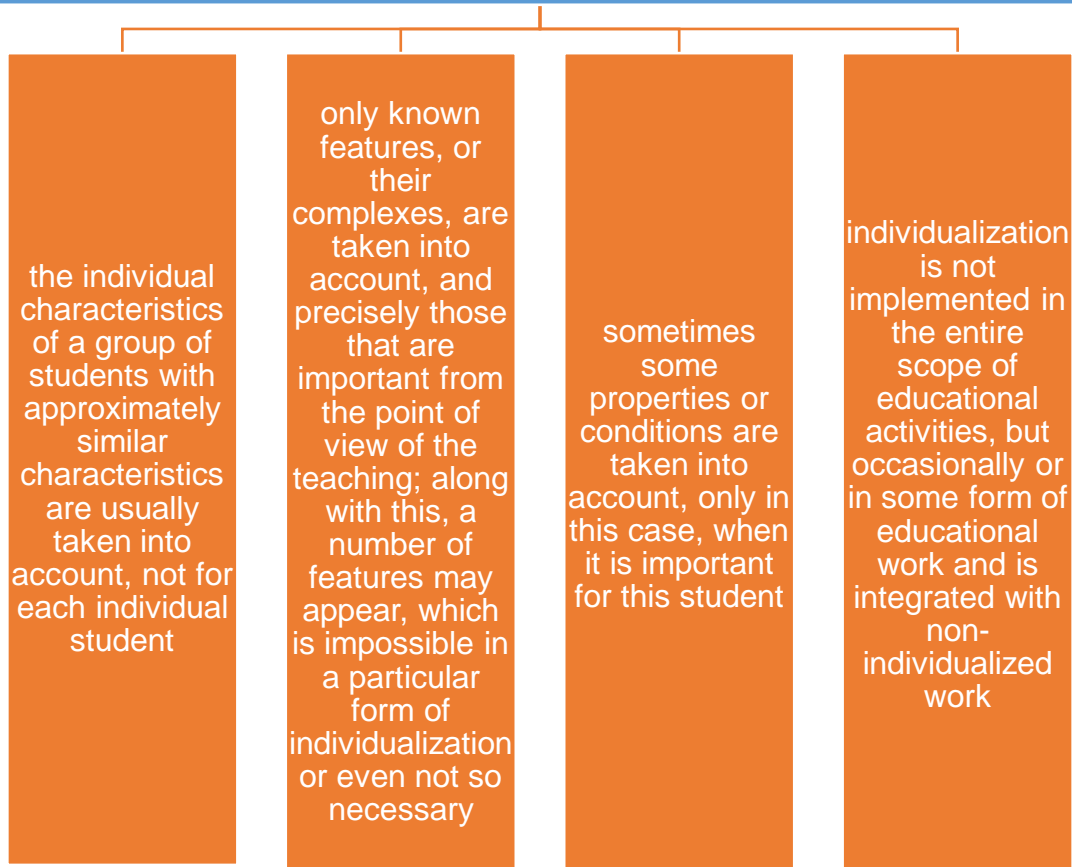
the individual characteristics of a group of students with approximately similar characteristics are usually taken into account, not for each individual student

only known features, or their complexes, are taken into account, and precisely those that are important from the point of view of the teaching; along with this, a number of features may appear, which is impossible in a particular form of individualization or even not so necessary

sometimes some properties or conditions are taken into account, only in this case, when it is important for this student

individualization is not implemented in the entire scope of educational activities, but occasionally or in some form of educational work and is integrated with non-individualized work